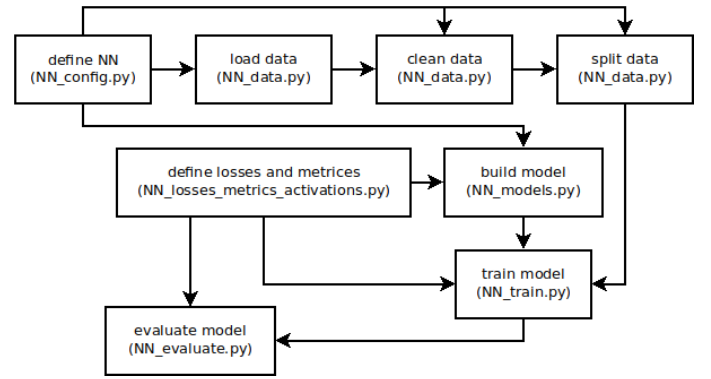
define NN
(NN_config.py)

load data
(NN_data.py)

clean data
(NN_data.py)

split data
(NN_data.py)

define losses and metrices
(NN_losses_metrics_activations.py)

build model
(NN_models.py)

train model
(NN_train.py)

evaluate model
(NN_evaluate.py)